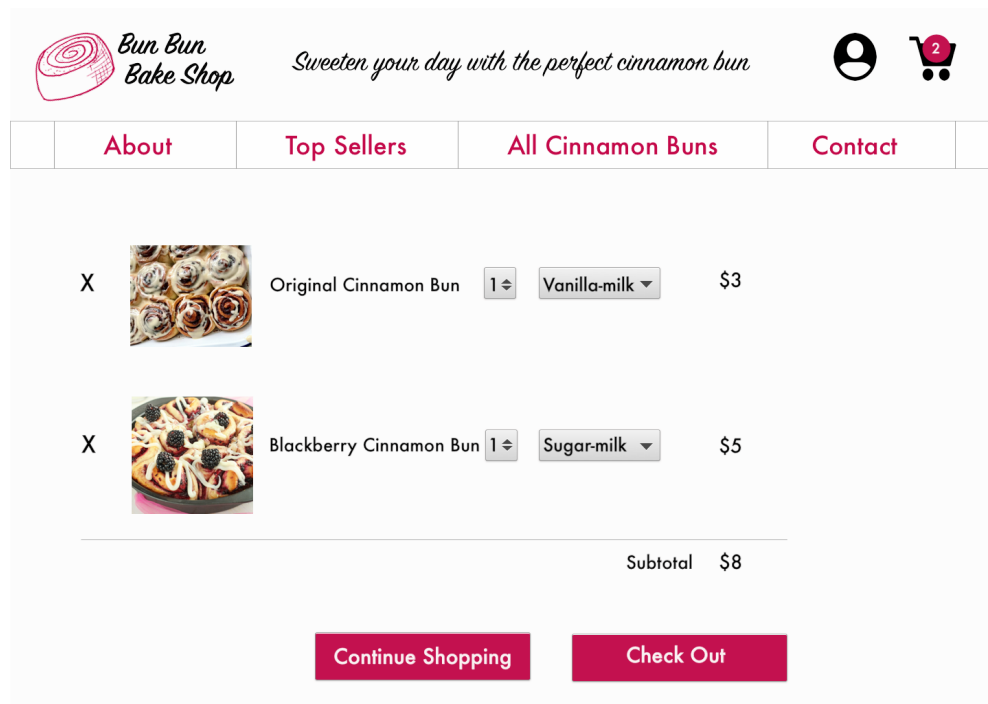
Bun Bun Bake Shop

Sweeten your day with the perfect cinnamon bun

2

About
Top Sellers
All Cinnamon Buns
Contact

X Original Cinnamon Bun 1 Vanilla-milk $3

X Blackberry Cinnamon Bun 1 Sugar-milk $5

Subtotal $8

Continue Shopping
Check Out